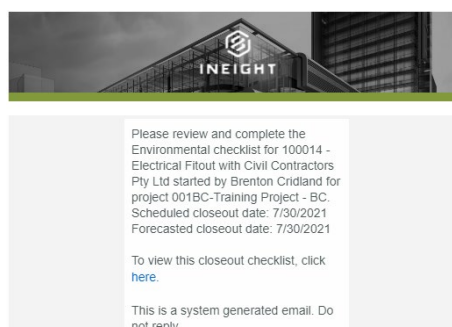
INEIGHT

Please review and complete the Environmental checklist for 100014 - Electrical Fitout with Civil Contractors Pty Ltd started by Brenton Cridland for project 001BC-Training Project - BC. Scheduled closeout date: 7/30/2021 Forecasted closeout date: 7/30/2021

To view this closeout checklist, click here.

This is a system generated email. Do not reply.